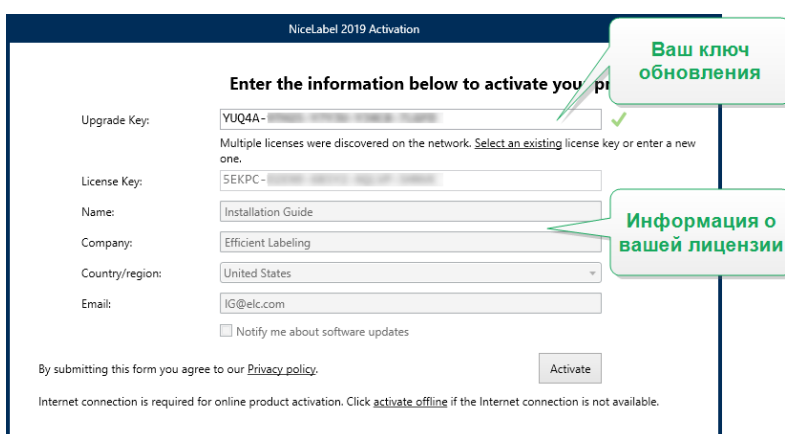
NiceLabel 2019 Activation

Ваш ключ обновления

Enter the information below to activate you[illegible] pr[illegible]

Upgrade Key: YUQ4A-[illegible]

Multiple licenses were discovered on the network. Select an existing license key or enter a new one.

License Key: 5EKPC-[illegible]

Name: Installation Guide

Company: Efficient Labeling

Country/region: United States

Email: IG@elc.com

Информация о вашей лицензии

Notify me about software updates

By submitting this form you agree to our Privacy policy.

Activate

Internet connection is required for online product activation. Click activate offline if the Internet connection is not available.